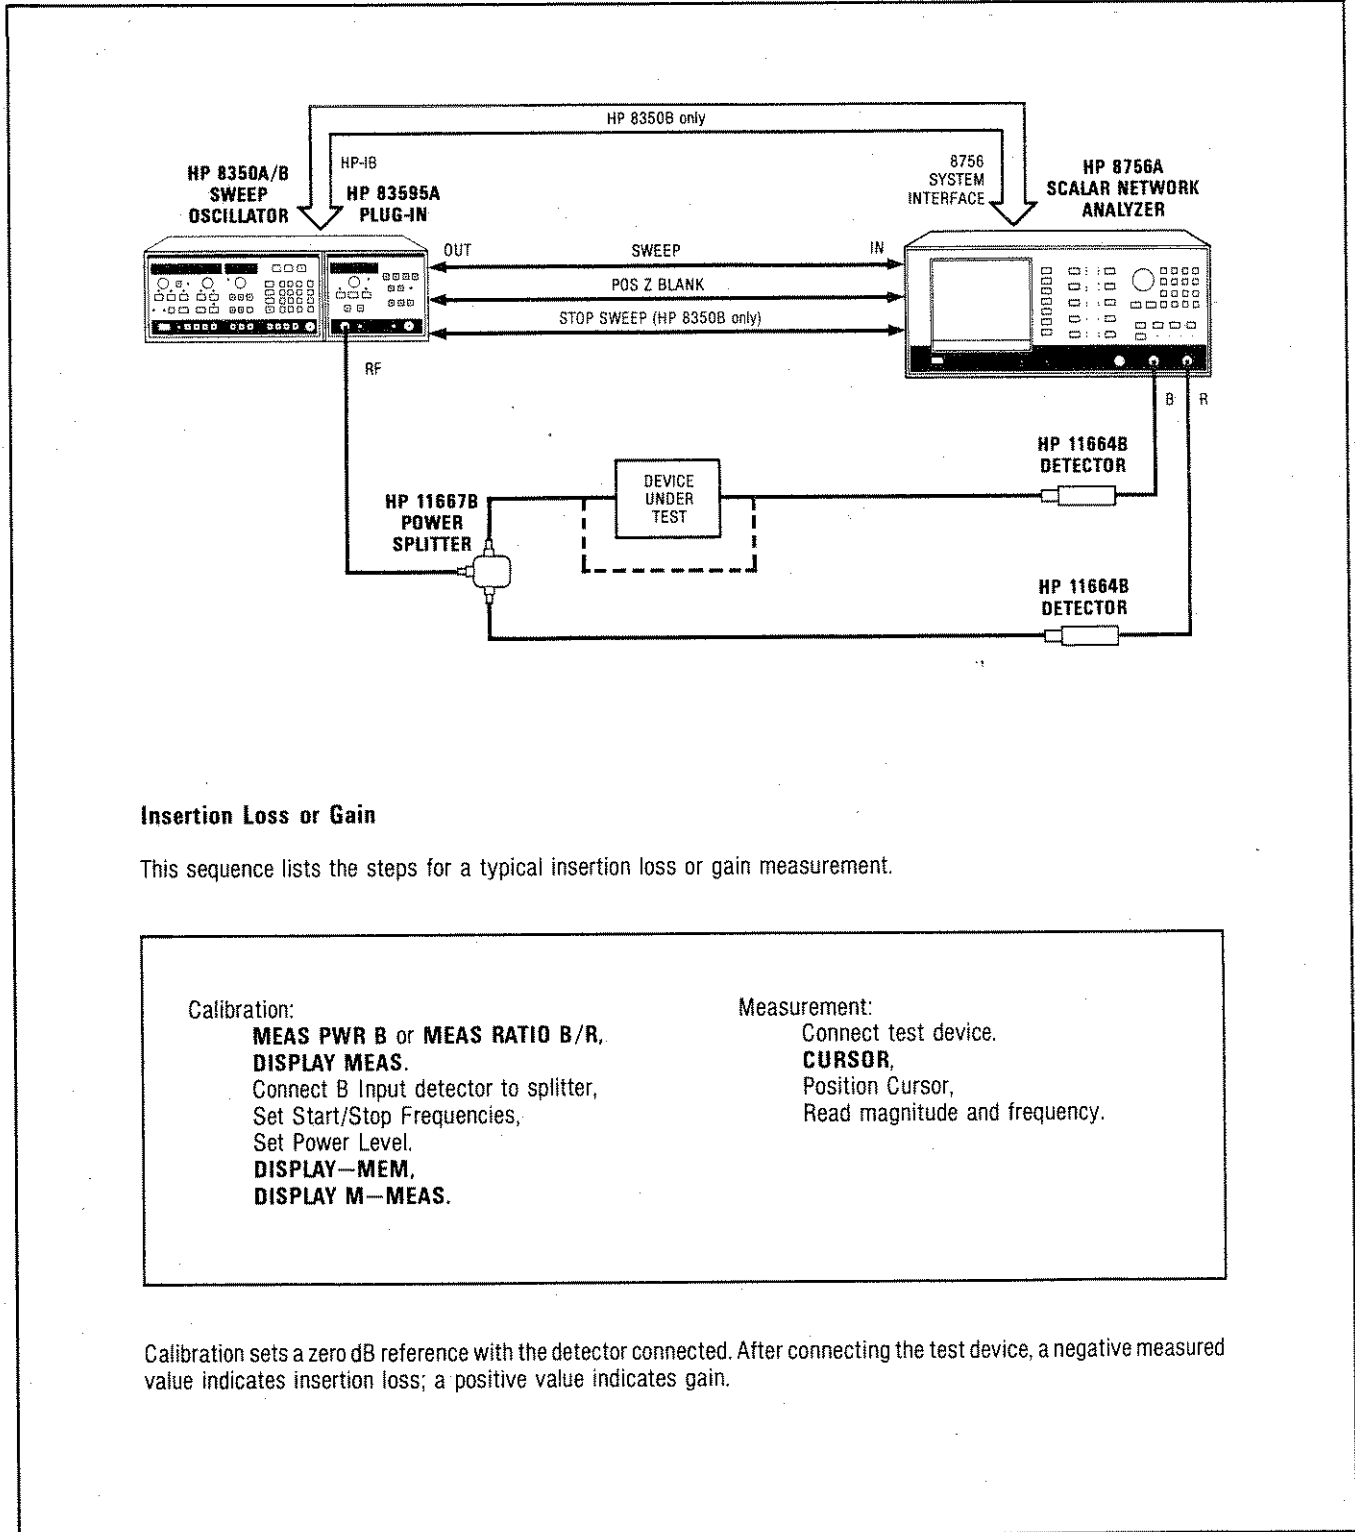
HP 8350B only

HP-IB

HP 8350A/B SWEEP OSCILLATOR

HP 83595A PLUG-IN

8756 SYSTEM INTERFACE

HP 8756A SCALAR NETWORK ANALYZER

OUT

SWEEP

IN

POS Z BLANK

STOP SWEEP (HP 8350B only)

RF

B

R

HP 11664B DETECTOR

DEVICE UNDER TEST

HP 11667B POWER SPLITTER

HP 11664B DETECTOR

Insertion Loss or Gain

This sequence lists the steps for a typical insertion loss or gain measurement.

Calibration:
MEAS PWR B or MEAS RATIO B/R,
DISPLAY MEAS.
Connect B Input detector to splitter,
Set Start/Stop Frequencies,
Set Power Level.
DISPLAY—MEM,
DISPLAY M—MEAS.

Measurement:
Connect test device.
CURSOR,
Position Cursor,
Read magnitude and frequency.

Calibration sets a zero dB reference with the detector connected. After connecting the test device, a negative measured value indicates insertion loss; a positive value indicates gain.